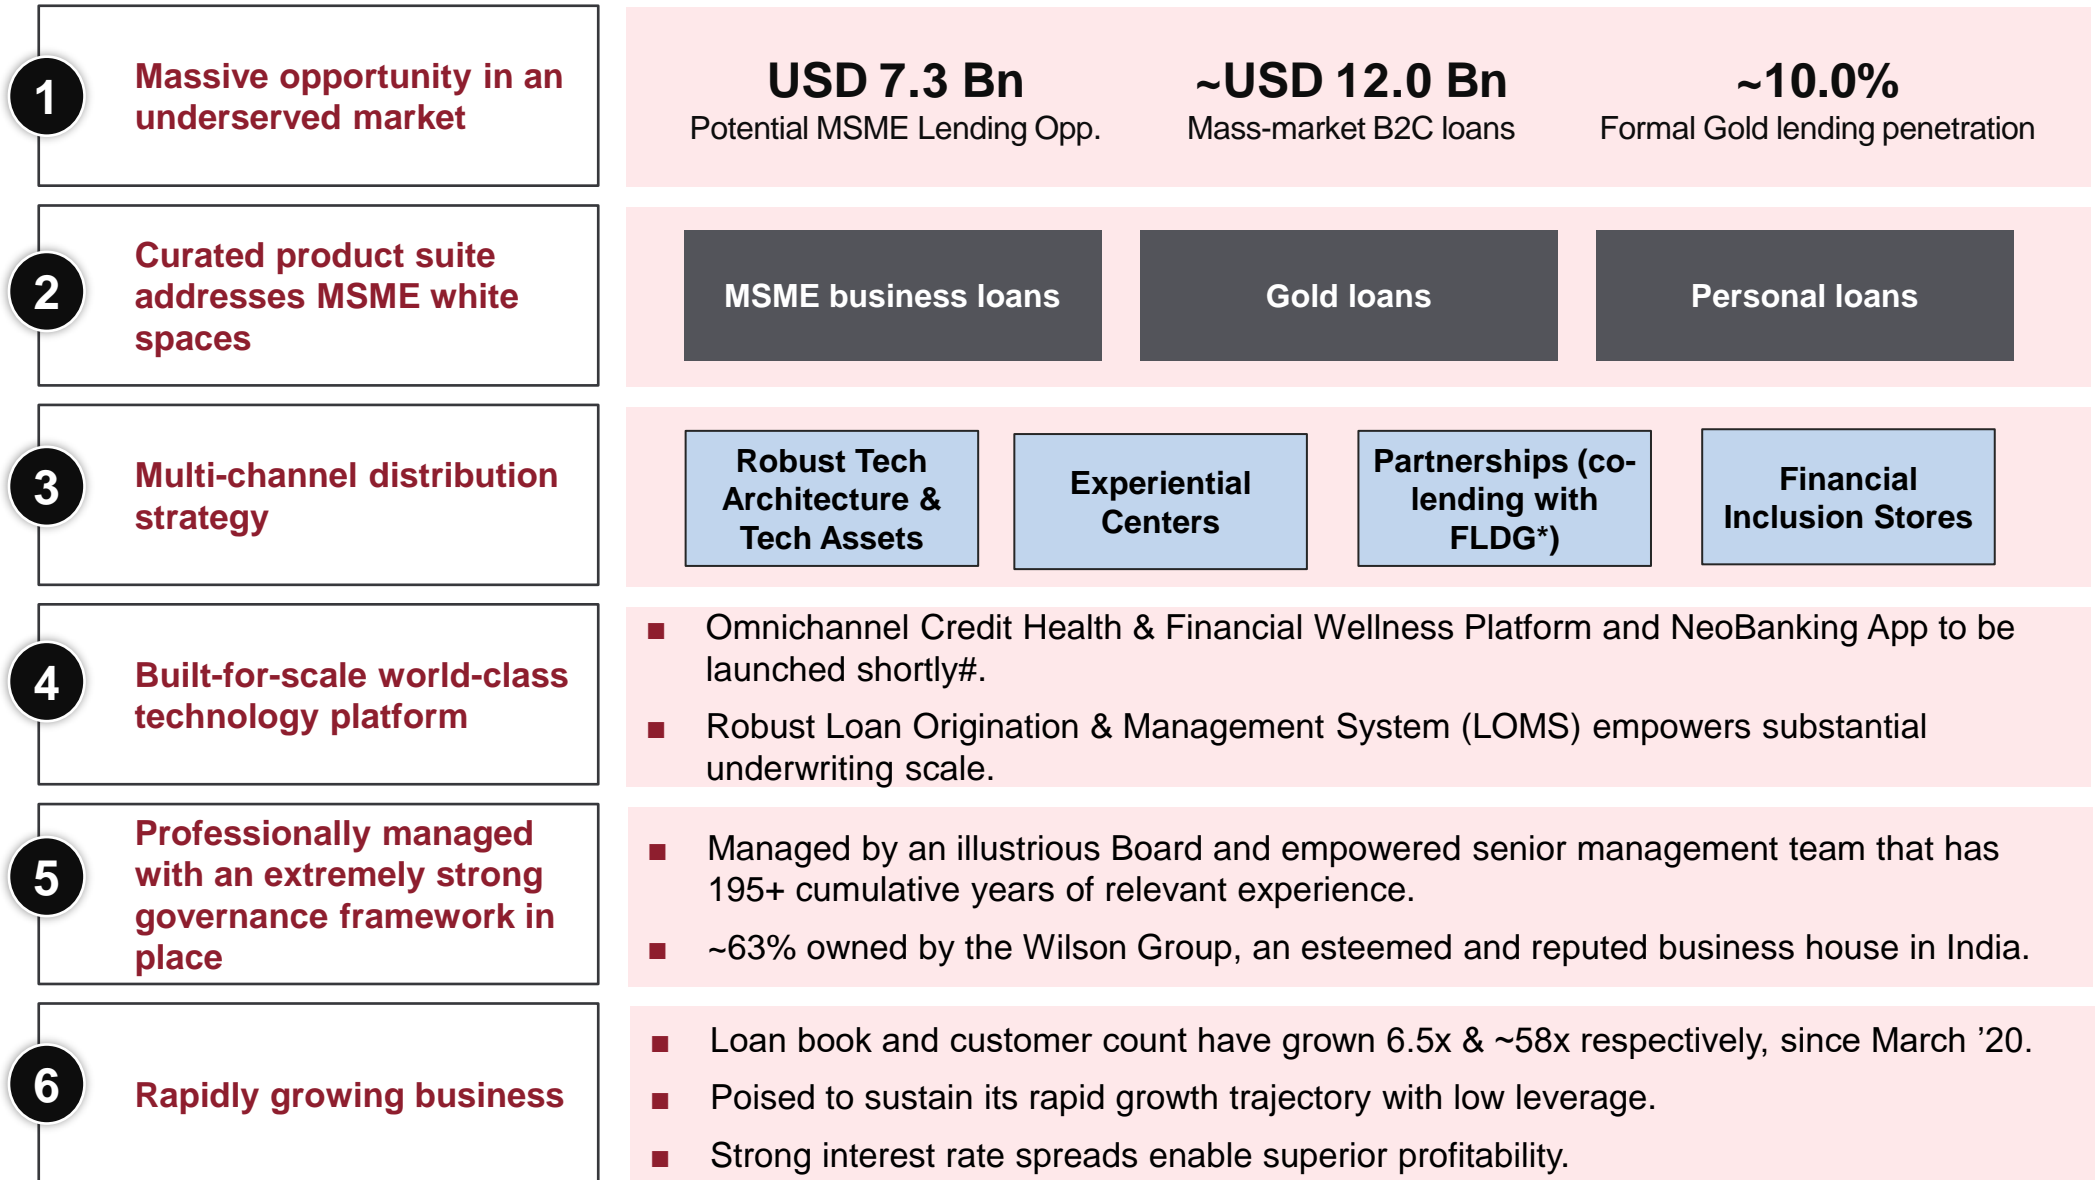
1 Massive opportunity in an underserved market

USD 7.3 Bn
Potential MSME Lending Opp.

~USD 12.0 Bn
Mass-market B2C loans

~10.0%
Formal Gold lending penetration

2 Curated product suite addresses MSME white spaces

MSME business loans

Gold loans

Personal loans

3 Multi-channel distribution strategy

Robust Tech Architecture & Tech Assets

Experiential Centers

Partnerships (co-lending with FLDG*)

Financial Inclusion Stores

4 Built-for-scale world-class technology platform

■ Omnichannel Credit Health & Financial Wellness Platform and NeoBanking App to be launched shortly#.

■ Robust Loan Origination & Management System (LOMS) empowers substantial underwriting scale.

5 Professionally managed with an extremely strong governance framework in place

■ Managed by an illustrious Board and empowered senior management team that has 195+ cumulative years of relevant experience.

■ ~63% owned by the Wilson Group, an esteemed and reputed business house in India.

6 Rapidly growing business

■ Loan book and customer count have grown 6.5x & ~58x respectively, since March ’20.

■ Poised to sustain its rapid growth trajectory with low leverage.

■ Strong interest rate spreads enable superior profitability.